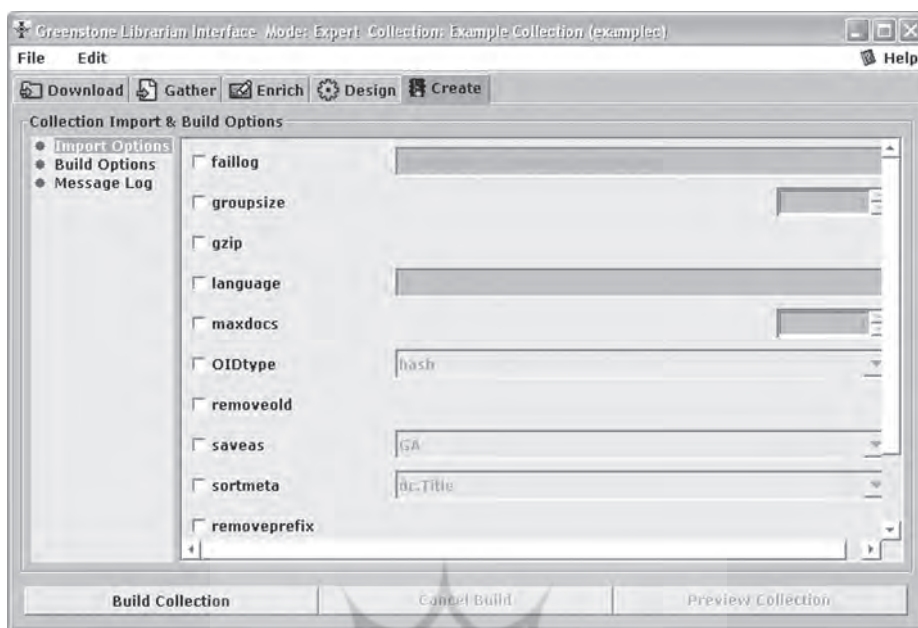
Greenstone Librarian Interface Mode: Expert Collection: Example Collection (examplec)

File Edit

Help

Download Gather Enrich Design Create

Collection Import & Build Options

Import Options
Build Options
Message Log

faillog

groupsize

gzip

language

maxdocs

OIDtype hash

removeold

saveas GA

sortmeta dc.Title

removeprefix

Build Collection

Cancel Build

Preview Collection